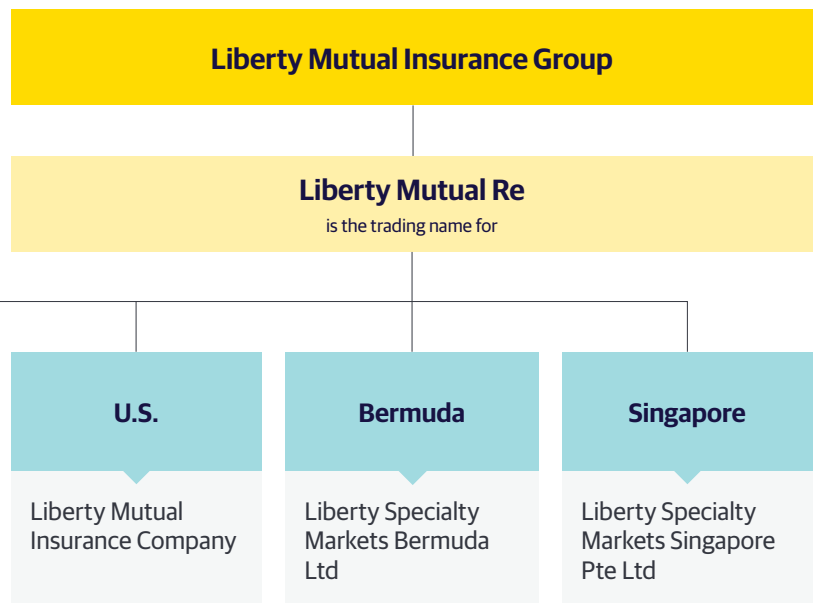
Liberty Mutual Insurance Group

Liberty Mutual Re
is the trading name for

U.S.

Liberty Mutual Insurance Company

Bermuda

Liberty Specialty Markets Bermuda Ltd

Singapore

Liberty Specialty Markets Singapore Pte Ltd